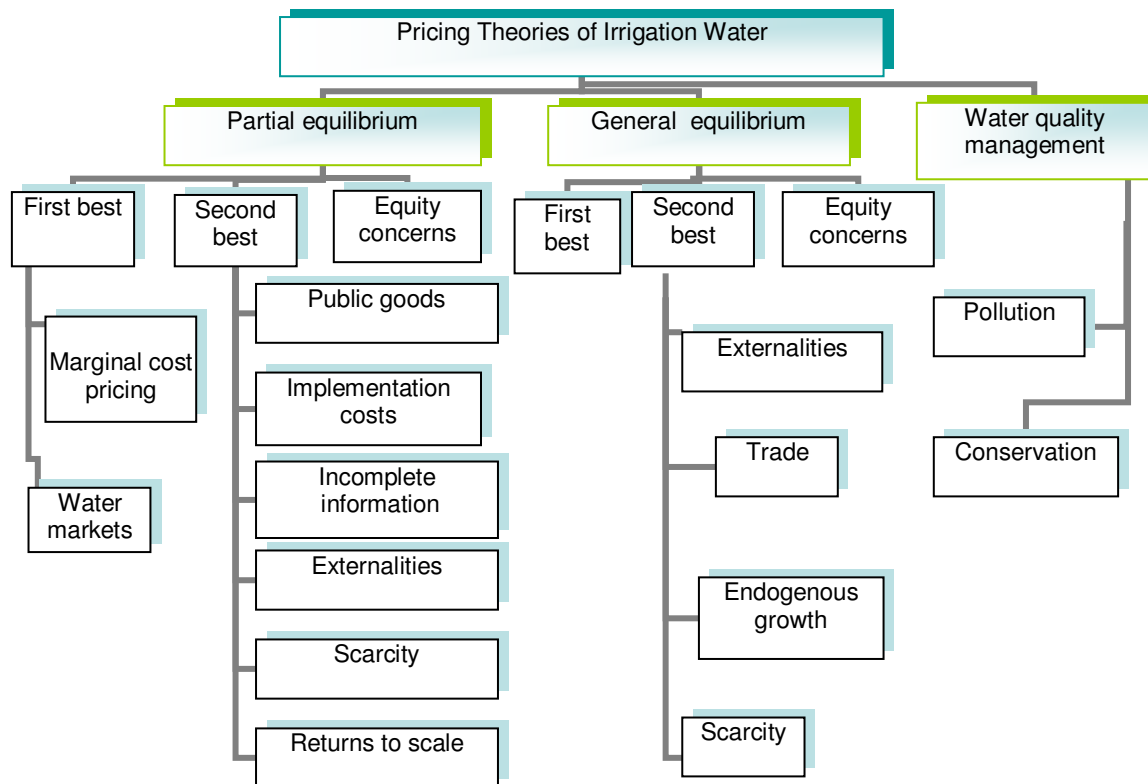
Pricing Theories of Irrigation Water

Partial equilibrium

General equilibrium

Water quality management

First best

Second best

Equity concerns

Marginal cost pricing

Water markets

Public goods

Implementation costs

Incomplete information

Externalities

Scarcity

Returns to scale

First best

Second best

Equity concerns

Externalities

Trade

Endogenous growth

Scarcity

Pollution

Conservation